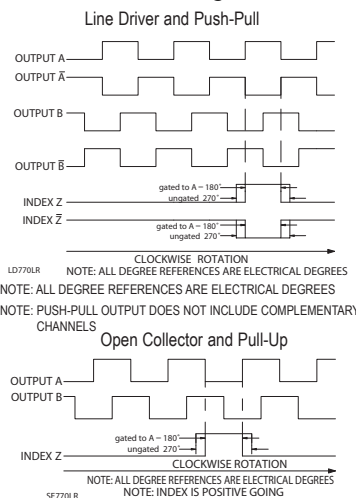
Line Driver and Push-Pull

OUTPUT A

OUTPUT $\overline{A}$

OUTPUT B

OUTPUT $\overline{B}$

INDEX Z

gated to A – 180°
ungated 270°

INDEX $\overline{Z}$

gated to A – 180°
ungated 270°

CLOCKWISE ROTATION

LD770LR

NOTE: ALL DEGREE REFERENCES ARE ELECTRICAL DEGREES

NOTE: ALL DEGREE REFERENCES ARE ELECTRICAL DEGREES

NOTE: PUSH-PULL OUTPUT DOES NOT INCLUDE COMPLEMENTARY CHANNELS

Open Collector and Pull-Up

OUTPUT A

OUTPUT B

gated to A – 180°
ungated 270°

INDEX Z

CLOCKWISE ROTATION

NOTE: ALL DEGREE REFERENCES ARE ELECTRICAL DEGREES

NOTE: INDEX IS POSITIVE GOING

SE770LR